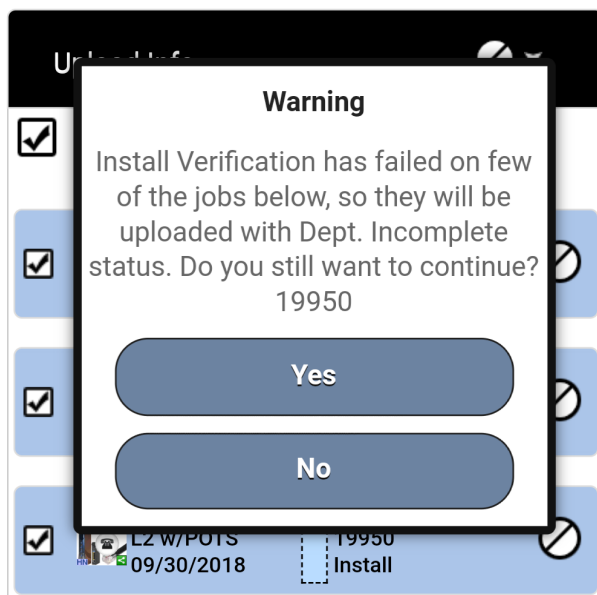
Upload Info

Warning

Install Verification has failed on few of the jobs below, so they will be uploaded with Dept. Incomplete status. Do you still want to continue? 19950

Yes

No

L2 W/POTS
09/30/2018

19950
Install